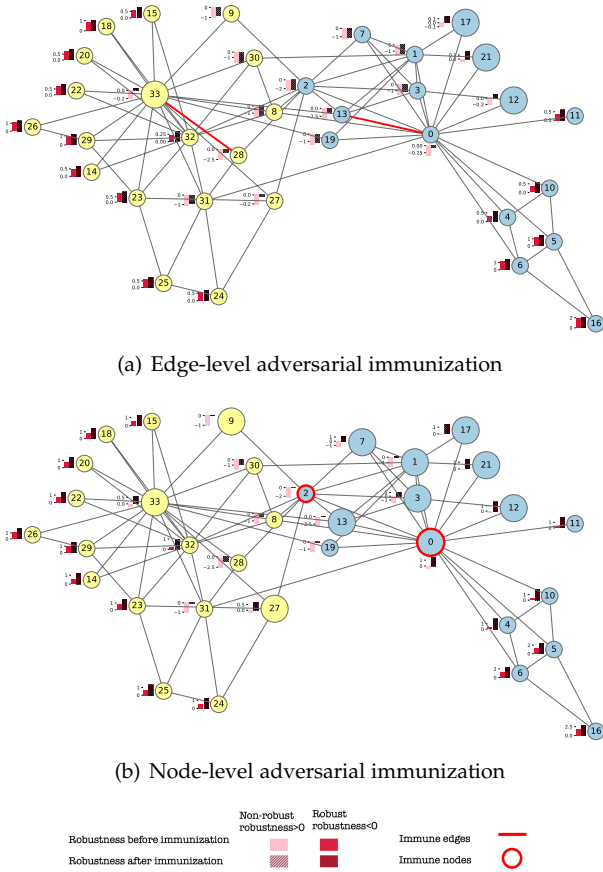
15
18
9
20
30
7
17
1
21
22
33
2
3
12
8
13
26
29
32
11
0
19
28
14
10
23
31
27
4
5
25
6
24
16

(a) Edge-level adversarial immunization

9
15
18
7
17
20
30
1
21
2
3
22
33
13
12
8
26
11
29
32
0
19
14
28
10
23
31
27
4
5
6
25
24
16

(b) Node-level adversarial immunization

Non-robust robustness>0
Robust robustness<0
Robustness before immunization
Robustness after immunization
Immune edges
Immune nodes